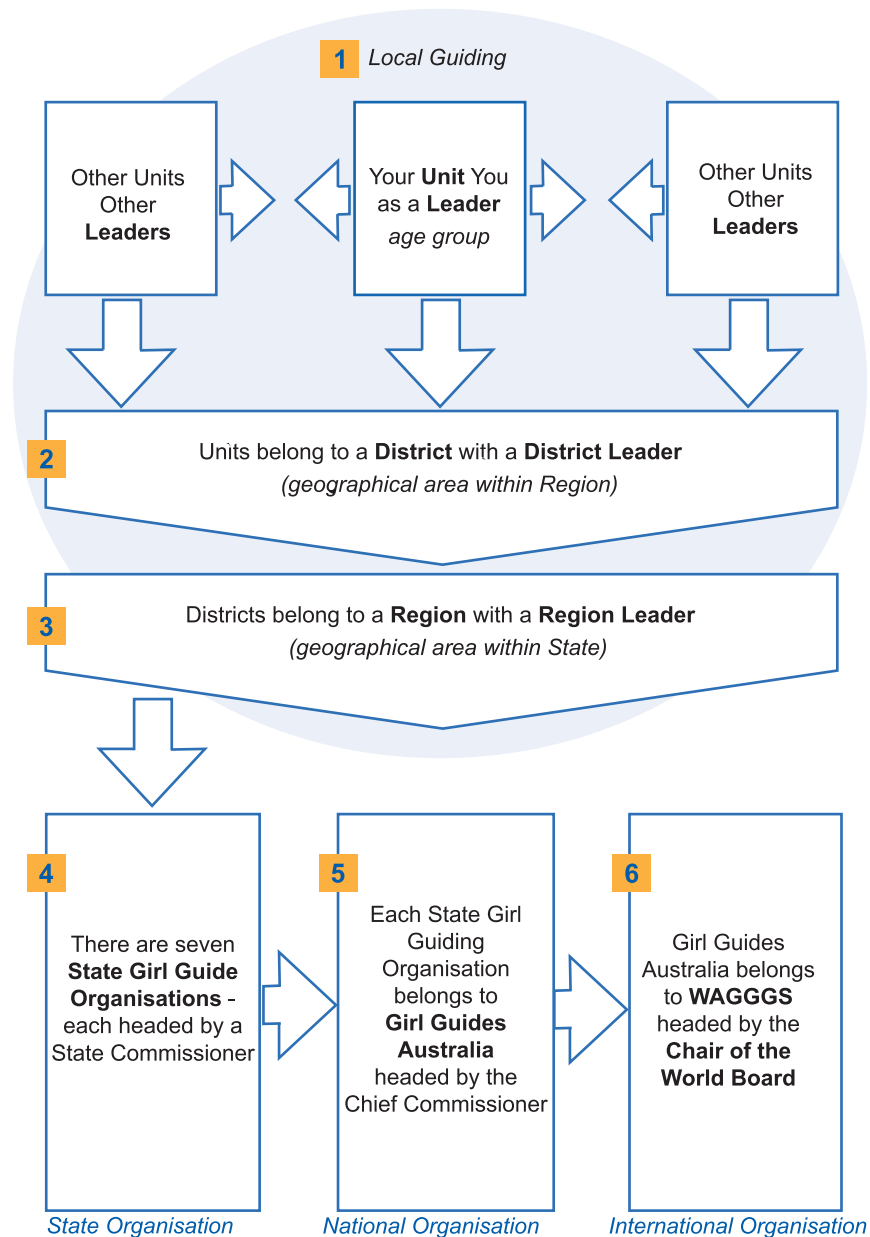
1 Local Guiding

Other Units Other Leaders

Your Unit You as a Leader age group

Other Units Other Leaders

2 Units belong to a District with a District Leader (geographical area within Region)

3 Districts belong to a Region with a Region Leader (geographical area within State)

4 There are seven State Girl Guide Organisations - each headed by a State Commissioner

5 Each State Girl Guiding Organisation belongs to Girl Guides Australia headed by the Chief Commissioner

6 Girl Guides Australia belongs to WAGGGS headed by the Chair of the World Board

State Organisation

National Organisation

International Organisation